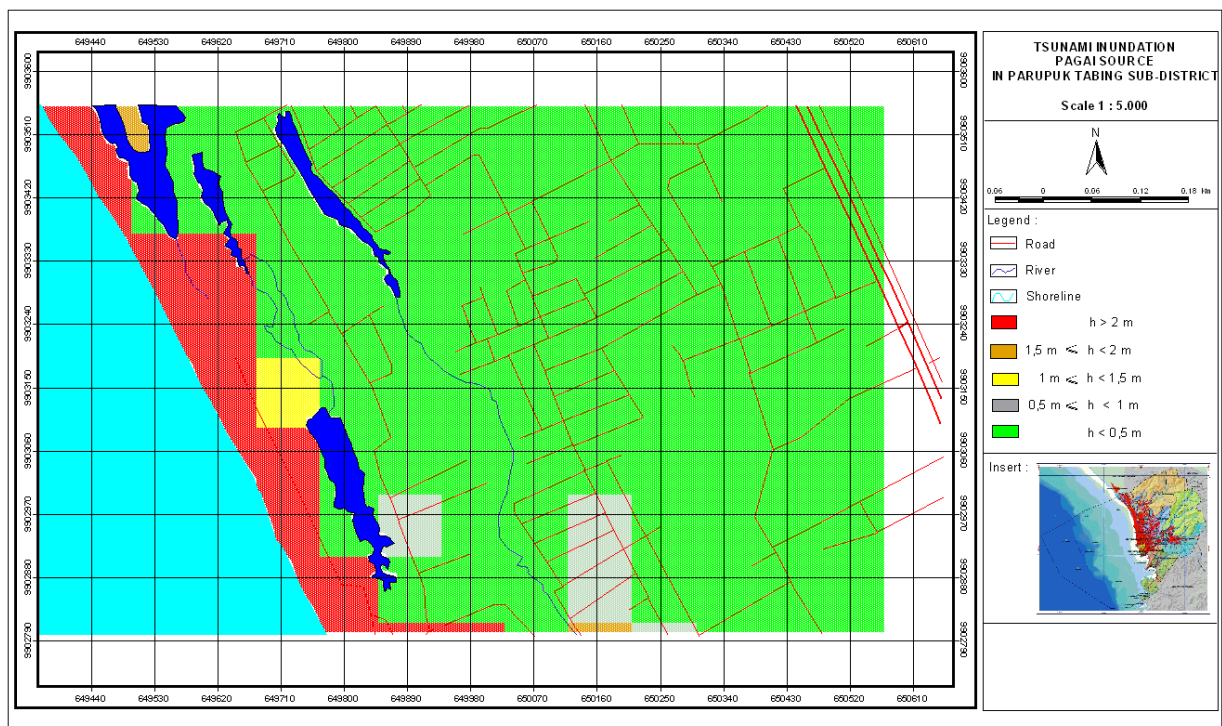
649440 649530 649620 649710 649800 649890 649980 650070 650160 650250 650340 650430 650520 650610

9903600 9903510 9903420 9903330 9903240 9903150 9903060 9902970 9902880 9902790

9903600 9903510 9903420 9903330 9903240 9903150 9903060 9902970 9902880 9902790

649440 649530 649620 649710 649800 649890 649980 650070 650160 650250 650340 650430 650520 650610

TSUNAMI INUNDATION
PAGAI SOURCE
IN PARUPUK TABING SUB-DISTRICT

Scale 1 : 5.000

N

0.06 0 0.06 0.12 0.18 Km

Legend :

Road

River

Shoreline

h > 2 m

1,5 m $\leq$ h < 2 m

1 m $\leq$ h < 1,5 m

0,5 m $\leq$ h < 1 m

h < 0,5 m

Insert :